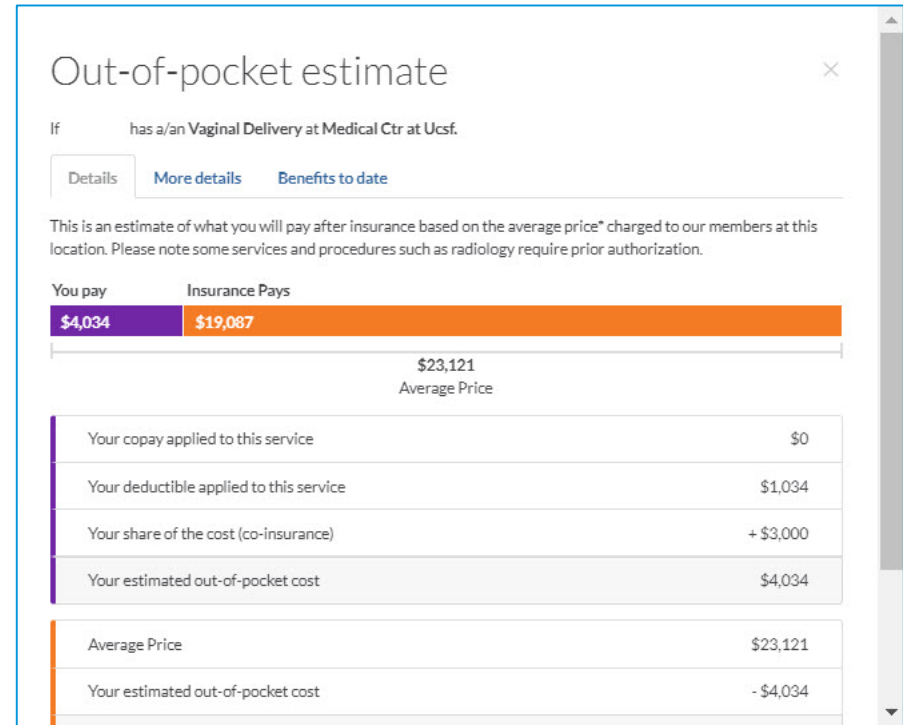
Out-of-pocket estimate

×

If has a/an **Vaginal Delivery** at **Medical Ctr at Ucsf.**

Details More details Benefits to date

This is an estimate of what you will pay after insurance based on the average price* charged to our members at this location. Please note some services and procedures such as radiology require prior authorization.

You pay Insurance Pays

$4,034 $19,087

$23,121
Average Price

| | |
|---|---|
| Your copay applied to this service | $0 |
| Your deductible applied to this service | $1,034 |
| Your share of the cost (co-insurance) | + $3,000 |
| Your estimated out-of-pocket cost | $4,034 |

| | |
|---|---|
| Average Price | $23,121 |
| Your estimated out-of-pocket cost | - $4,034 |